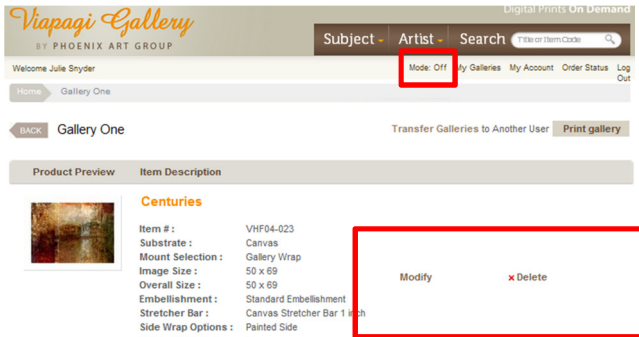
Viapagi Gallery
BY PHOENIX ART GROUP

Digital Prints On Demand

Subject Artist Search Title or Item Code

Welcome Julie Snyder

Mode: Off My Galleries My Account Order Status Log Out

Home Gallery One

BACK Gallery One

Transfer Galleries to Another User Print gallery

Product Preview Item Description

Centuries

Item # : VHF04-023
Substrate : Canvas
Mount Selection : Gallery Wrap
Image Size : 50 x 69
Overall Size : 50 x 69
Embellishment : Standard Embellishment
Stretcher Bar : Canvas Stretcher Bar 1 inch
Side Wrap Options : Painted Side

Modify ×Delete